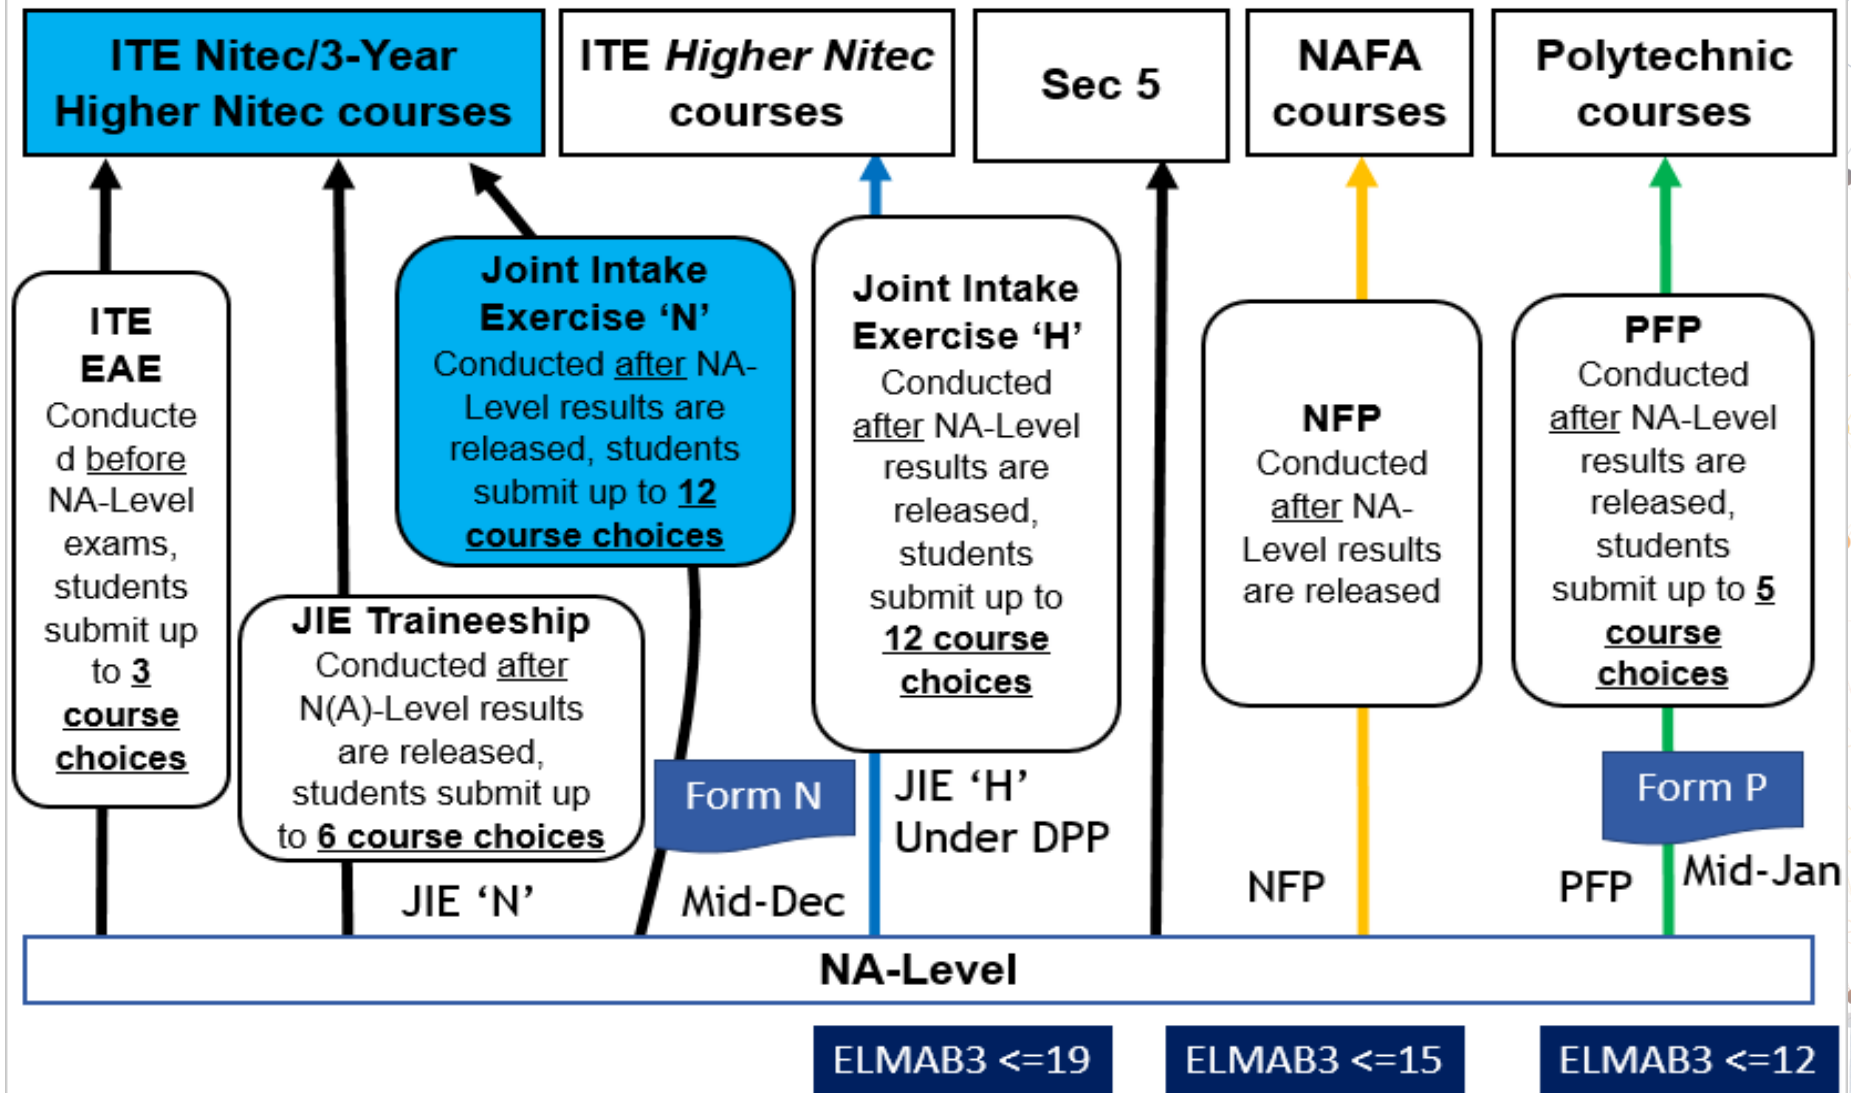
ITE Nitec/3-Year Higher Nitec courses

ITE Higher Nitec courses

Sec 5

NAFA courses

Polytechnic courses

ITE EAE
Conducted before NA-Level exams, students submit up to 3 course choices

Joint Intake Exercise 'N'
Conducted after NA-Level results are released, students submit up to 12 course choices

JIE Traineeship
Conducted after N(A)-Level results are released, students submit up to 6 course choices

Joint Intake Exercise 'H'
Conducted after NA-Level results are released, students submit up to 12 course choices

NFP
Conducted after NA-Level results are released

PFP
Conducted after NA-Level results are released, students submit up to 5 course choices

Form N

JIE 'N'

Mid-Dec

JIE 'H'
Under DPP

NFP

Form P

PFP

Mid-Jan

NA-Level

ELMAB3 <=19

ELMAB3 <=15

ELMAB3 <=12